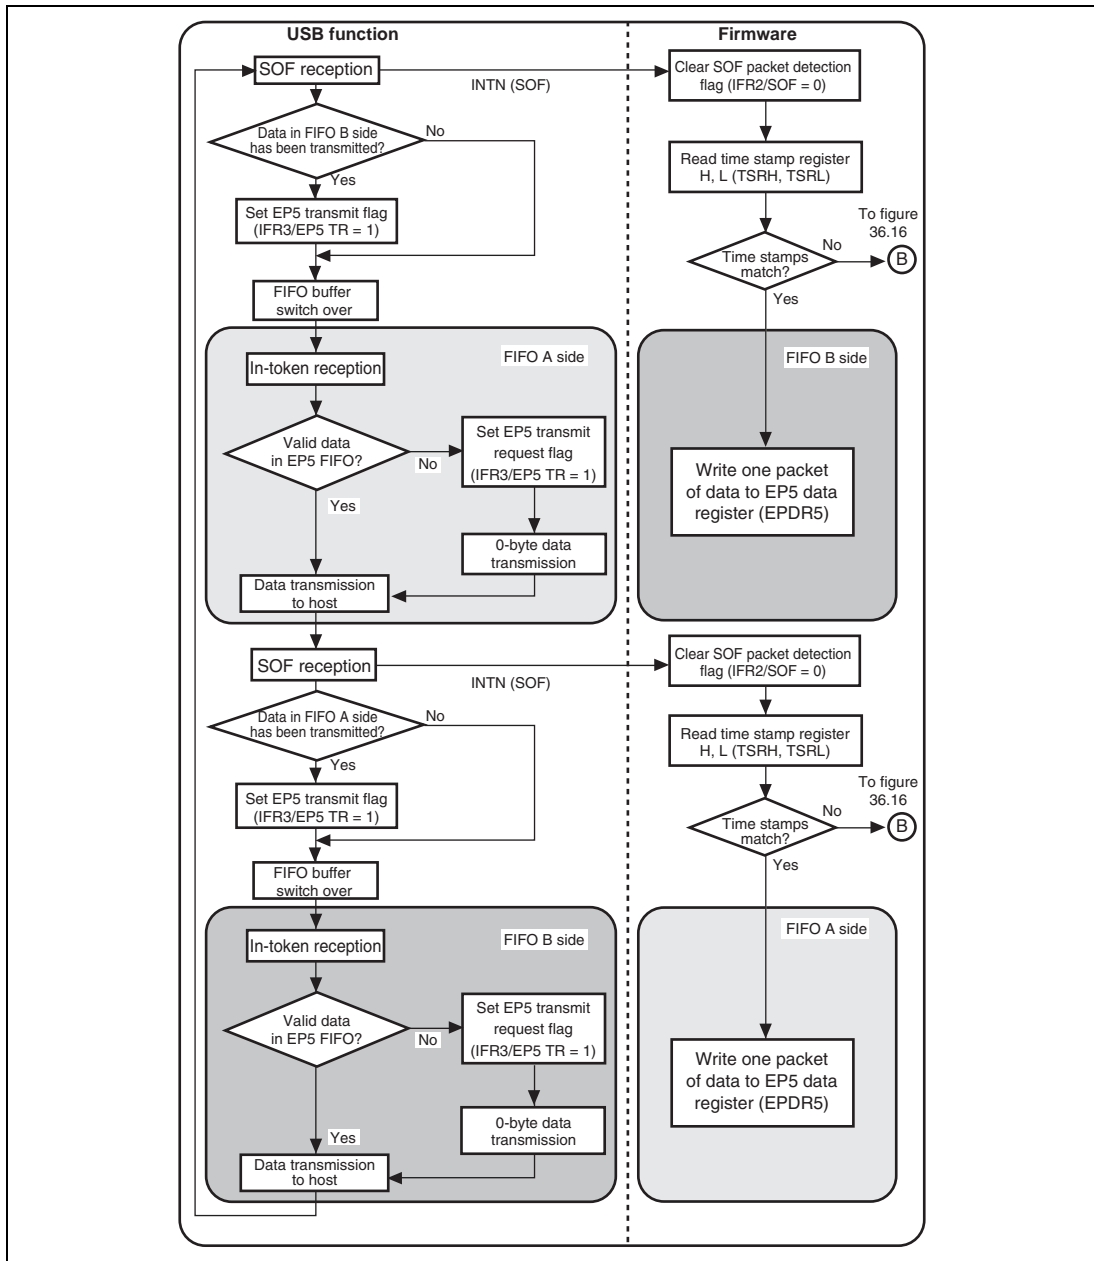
USB function

Firmware

SOF reception

INTN (SOF)

Clear SOF packet detection flag (IFR2/SOF = 0)

Data in FIFO B side has been transmitted?

No

Yes

Read time stamp register H, L (TSRH, TSRL)

Set EP5 transmit flag (IFR3/EP5 TR = 1)

To figure 36.16

Time stamps match?

No

B

Yes

FIFO buffer switch over

In-token reception

FIFO A side

FIFO B side

Valid data in EP5 FIFO?

No

Set EP5 transmit request flag (IFR3/EP5 TR = 1)

Yes

Write one packet of data to EP5 data register (EPDR5)

0-byte data transmission

Data transmission to host

SOF reception

INTN (SOF)

Clear SOF packet detection flag (IFR2/SOF = 0)

Data in FIFO A side has been transmitted?

No

Yes

Read time stamp register H, L (TSRH, TSRL)

Set EP5 transmit flag (IFR3/EP5 TR = 1)

To figure 36.16

Time stamps match?

No

B

Yes

FIFO buffer switch over

In-token reception

FIFO B side

FIFO A side

Valid data in EP5 FIFO?

No

Set EP5 transmit request flag (IFR3/EP5 TR = 1)

Write one packet of data to EP5 data register (EPDR5)

0-byte data transmission

Yes

Data transmission to host